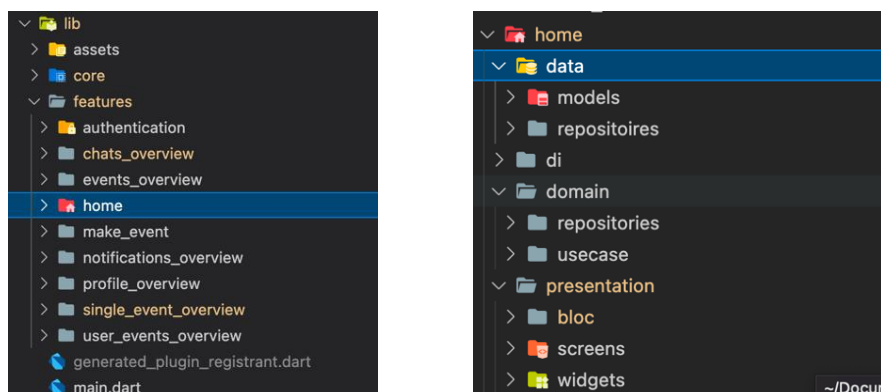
lib
assets
core
features
authentication
chats_overview
events_overview
home
make_event
notifications_overview
profile_overview
single_event_overview
user_events_overview
generated_plugin_registrant.dart
main.dart

home
data
models
repositoires
di
domain
repositories
usecase
presentation
bloc
screens
widgets
~/Docur